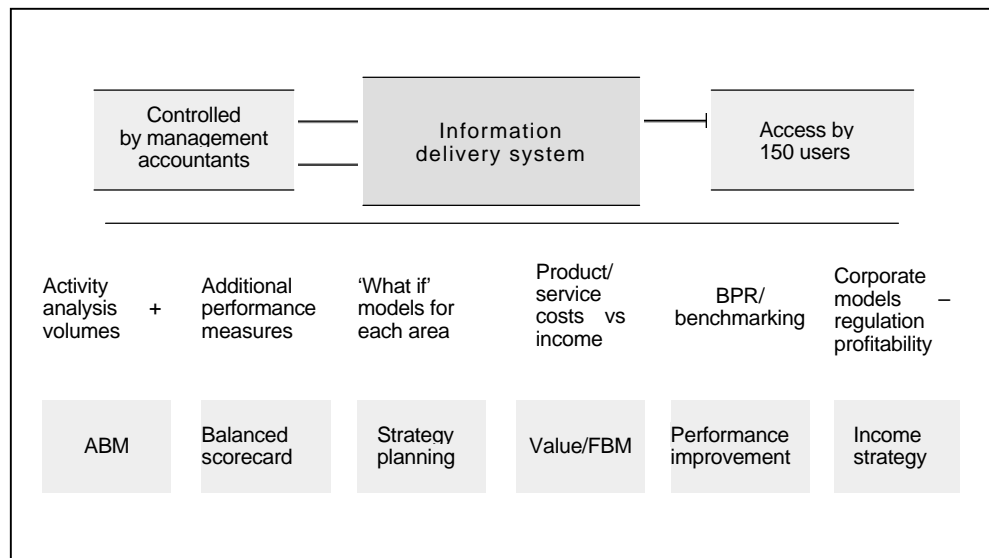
Controlled by management accountants

Information delivery system

Access by 150 users

Activity analysis + volumes

Additional performance measures

'What if' models for each area

Product/ service costs vs income

BPR/ benchmarking

Corporate models – regulation profitability

ABM

Balanced scorecard

Strategy planning

Value/FBM

Performance improvement

Income strategy